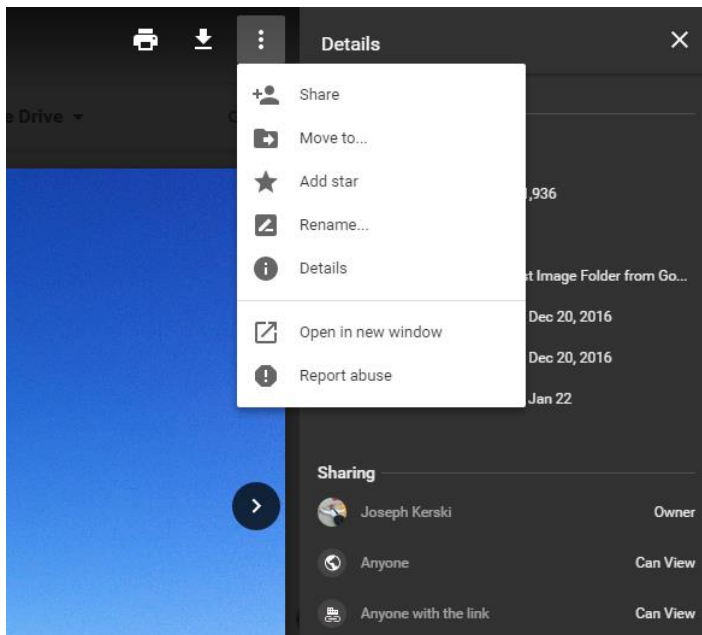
Details

e Drive

Share
Move to...
Add star
Rename...
Details
Open in new window
Report abuse

,936
st Image Folder from Go...
Dec 20, 2016
Dec 20, 2016
Jan 22

Sharing
Joseph Kerski Owner
Anyone Can View
Anyone with the link Can View